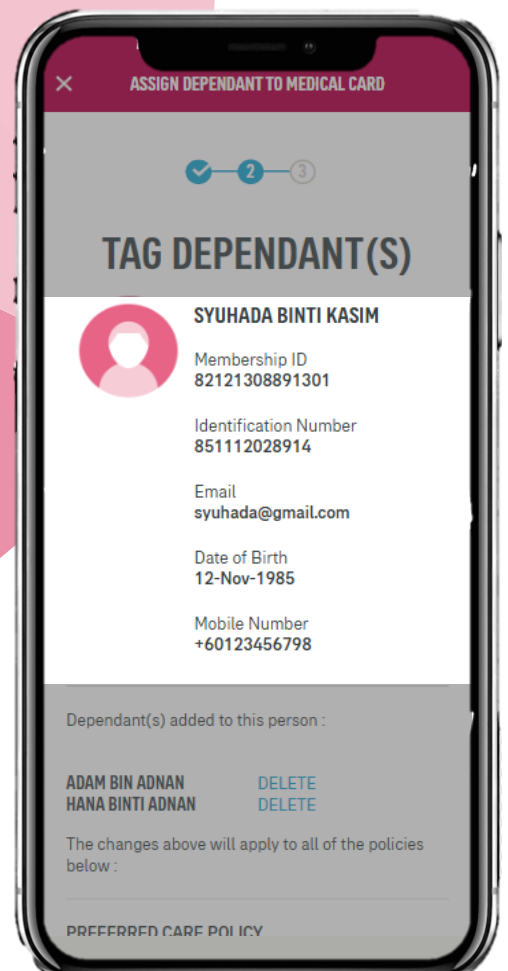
ASSIGN DEPENDANT TO MEDICAL CARD

2 3

TAG DEPENDANT(S)

SYUHADA BINTI KASIM

Membership ID
82121308891301

Identification Number
851112028914

Email
syuhada@gmail.com

Date of Birth
12-Nov-1985

Mobile Number
+60123456798

Dependant(s) added to this person :

ADAM BIN ADNAN DELETE
HANA BINTI ADNAN DELETE

The changes above will apply to all of the policies below :

PREFERRED CARE POLICY